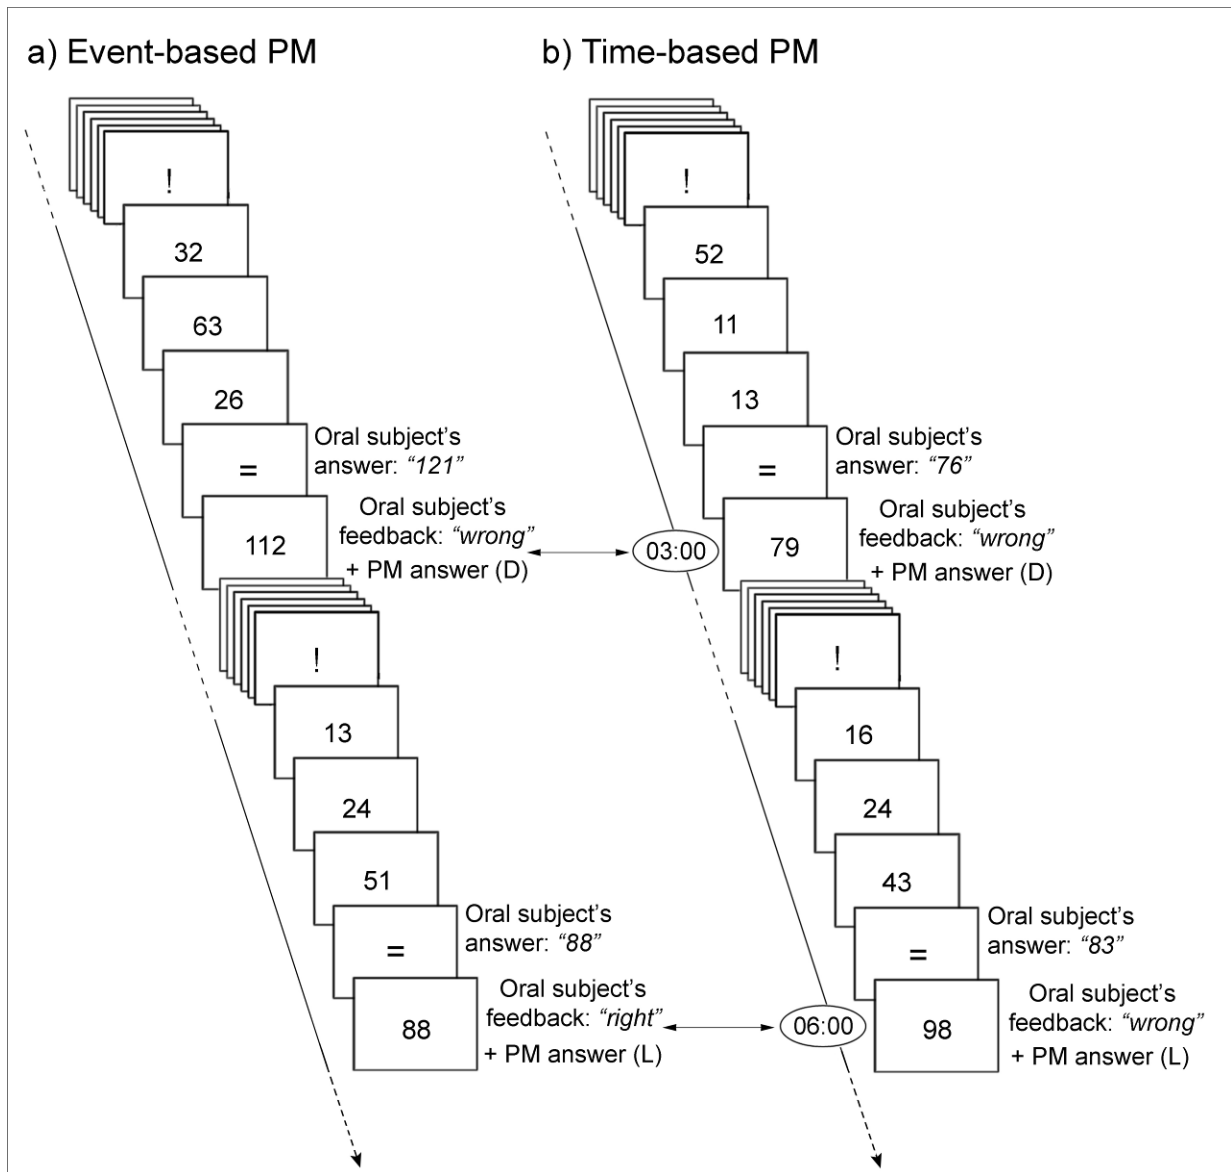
a) Event-based PM

!

32

63

26

=

Oral subject's answer: *"121"*

112

Oral subject's feedback: *"wrong"* + PM answer (D)

!

13

24

51

=

Oral subject's answer: *"88"*

88

Oral subject's feedback: *"right"* + PM answer (L)

b) Time-based PM

!

52

11

13

=

Oral subject's answer: *"76"*

03:00

79

Oral subject's feedback: *"wrong"* + PM answer (D)

!

16

24

43

=

Oral subject's answer: *"83"*

06:00

98

Oral subject's feedback: *"wrong"* + PM answer (L)